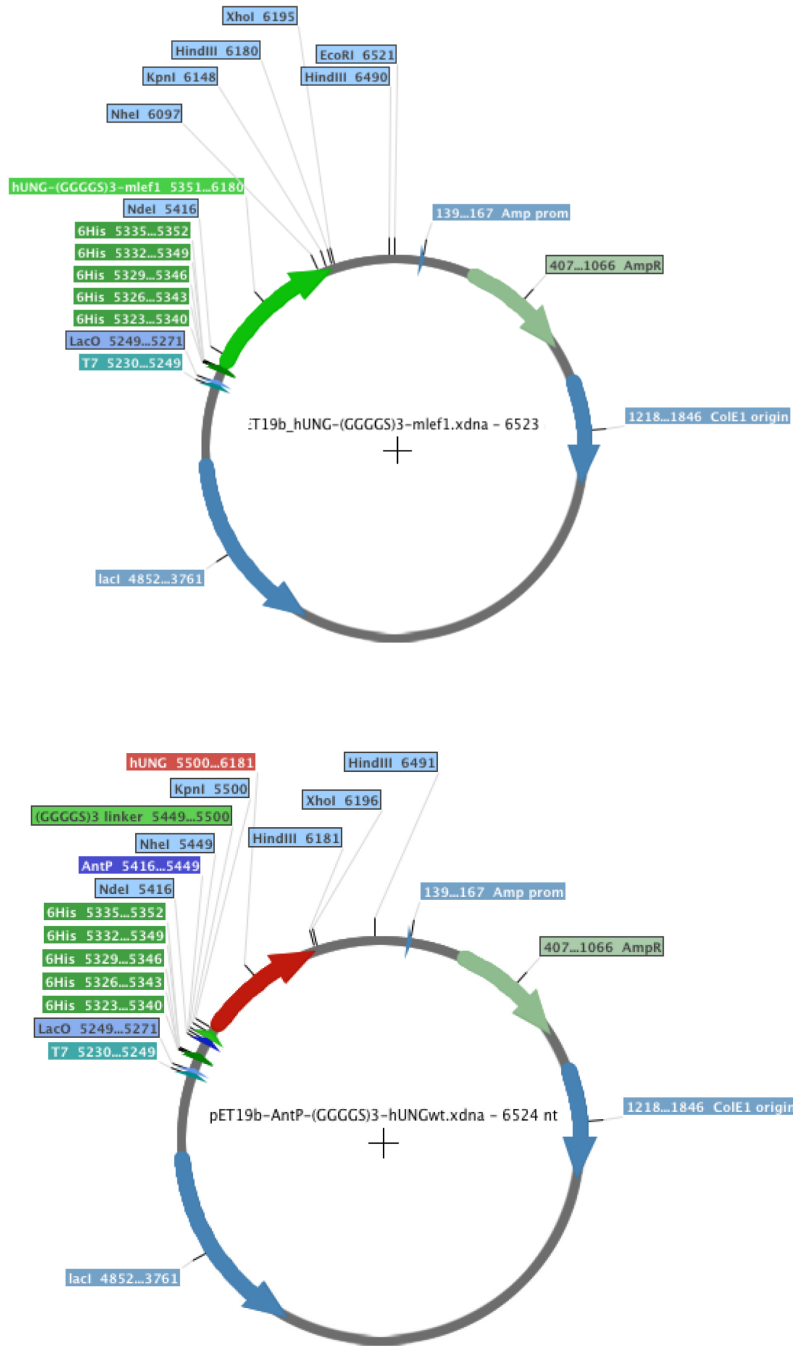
XhoI 6195
HindIII 6180
EcoRI 6521
KpnI 6148
HindIII 6490
NheI 6097
hUNG-(GGGGS)3-mlef1 5351...6180
NdeI 5416
139...167 Amp prom
6His 5335...5352
6His 5332...5349
407...1066 AmpR
6His 5329...5346
6His 5326...5343
6His 5323...5340
LacO 5249...5271
T7 5230...5249
1218...1846 ColE1 origin
ET19b_hUNG-(GGGGS)3-mlef1.xdna - 6523
lacI 4852...3761

hUNG 5500...6181
HindIII 6491
KpnI 5500
XhoI 6196
(GGGGS)3 linker 5449...5500
NheI 5449
HindIII 6181
AntP 5416...5449
NdeI 5416
139...167 Amp prom
6His 5335...5352
6His 5332...5349
407...1066 AmpR
6His 5329...5346
6His 5326...5343
6His 5323...5340
LacO 5249...5271
T7 5230...5249
1218...1846 ColE1 origin
pET19b-AntP-(GGGGS)3-hUNGwt.xdna - 6524 nt
lacI 4852...3761